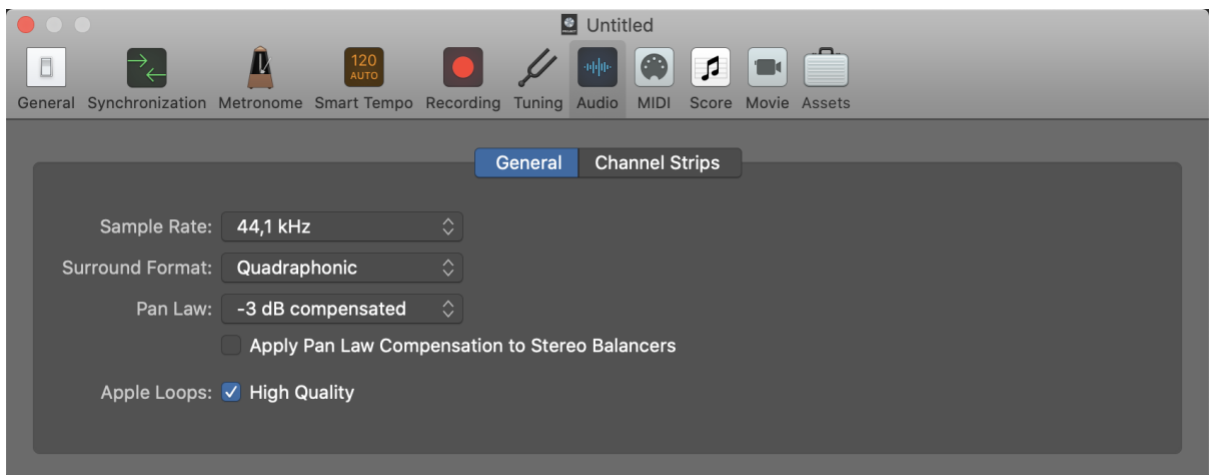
Untitled

120
AUTO

General Synchronization Metronome Smart Tempo Recording Tuning Audio MIDI Score Movie Assets

General Channel Strips

Sample Rate: 44,1 kHz

Surround Format: Quadraphonic

Pan Law: -3 dB compensated

Apply Pan Law Compensation to Stereo Balancers

Apple Loops: High Quality